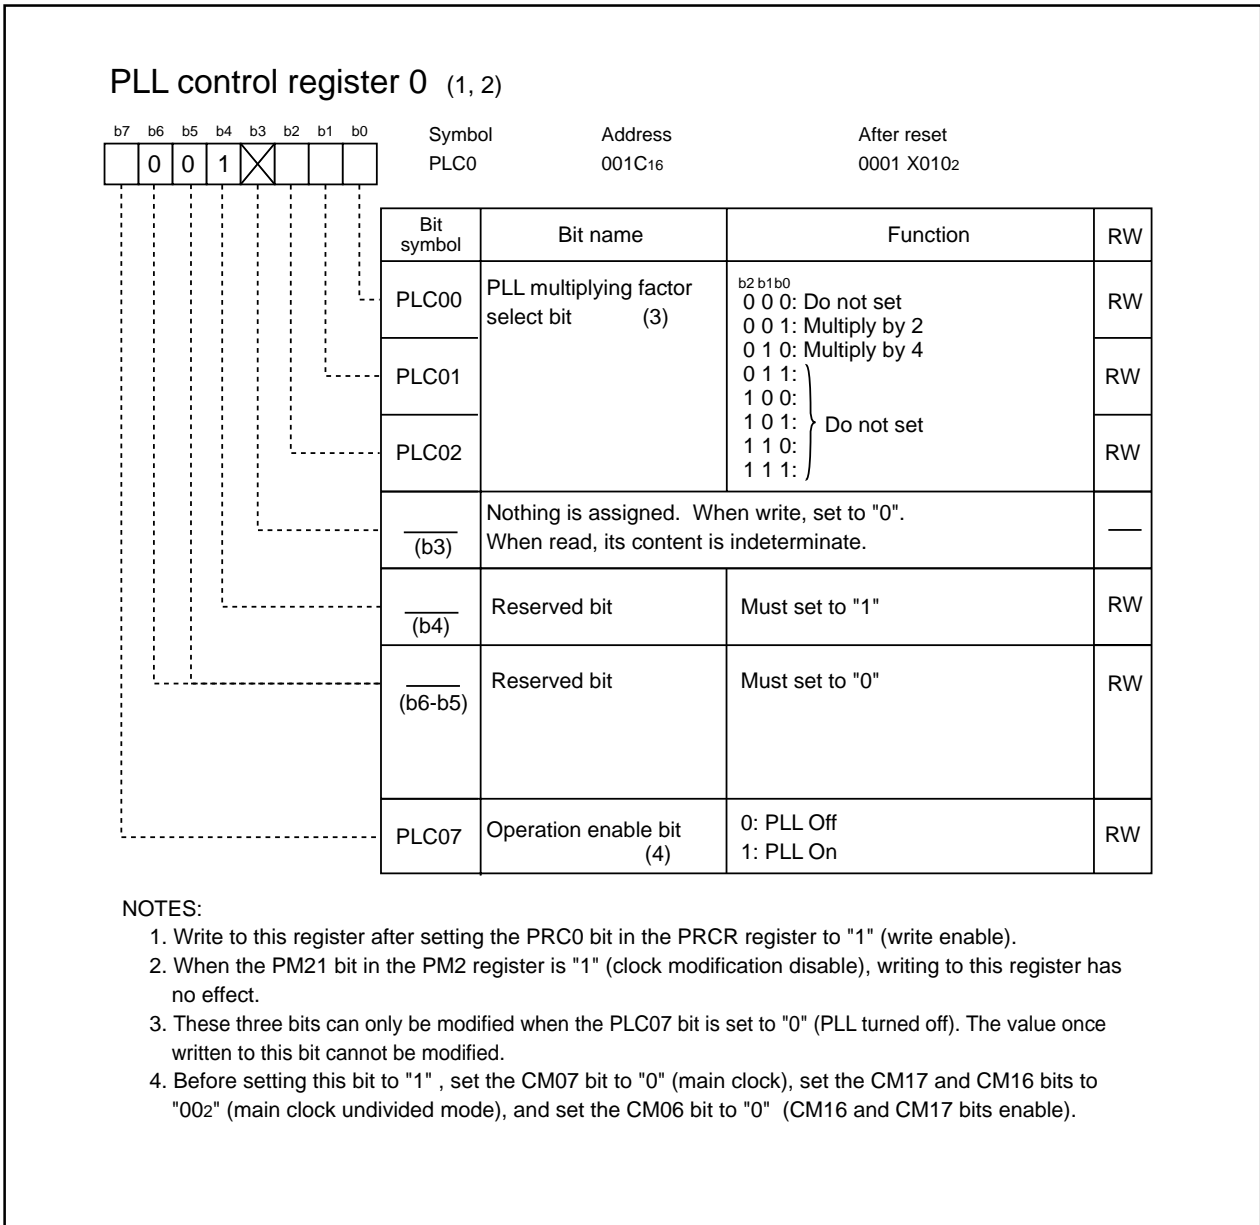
PLL control register 0 (1, 2)

b7 b6 b5 b4 b3 b2 b1 b0
0 0 1

| Symbol | Address | After reset |
|---|---|---|
| PLC0 | $001C_{16}$ | $0001\ X010_2$ |

| Bit symbol | Bit name | Function | RW |
|---|---|---|---|
| PLC00 | PLL multiplying factor select bit (3) | b2 b1b0<br>0 0 0: Do not set<br>0 0 1: Multiply by 2<br>0 1 0: Multiply by 4<br>0 1 1:<br>1 0 0:<br>1 0 1: Do not set<br>1 1 0:<br>1 1 1: | RW |
| PLC01 | | | RW |
| PLC02 | | | RW |
| (b3) | Nothing is assigned. When write, set to "0". When read, its content is indeterminate. | | — |
| (b4) | Reserved bit | Must set to "1" | RW |
| (b6-b5) | Reserved bit | Must set to "0" | RW |
| PLC07 | Operation enable bit (4) | 0: PLL Off<br>1: PLL On | RW |

NOTES:
1. Write to this register after setting the PRC0 bit in the PRCR register to "1" (write enable).
2. When the PM21 bit in the PM2 register is "1" (clock modification disable), writing to this register has no effect.
3. These three bits can only be modified when the PLC07 bit is set to "0" (PLL turned off). The value once written to this bit cannot be modified.
4. Before setting this bit to "1" , set the CM07 bit to "0" (main clock), set the CM17 and CM16 bits to "$00_2$" (main clock undivided mode), and set the CM06 bit to "0" (CM16 and CM17 bits enable).